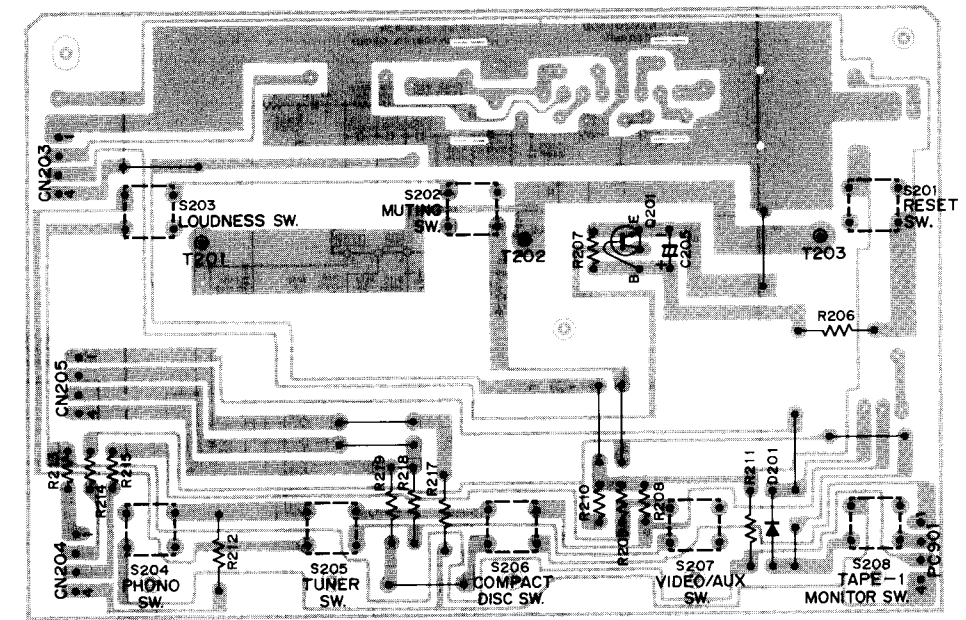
CN203
S203
LOUDNESS SW.
T201
S202
MUTING
SW.
T202
R207
E
Q201
B
C
C205
S201
RESET
SW.
T203
R206
CN205
R213
R214
R215
R219
R218
R217
R210
R209
R208
R211
D201
CN204
S204
PHONO
SW.
R212
S205
TUNER
SW.
S206
COMPACT
DISC SW.
S207
VIDEO/AUX
SW.
S208
TAPE-1
MONITOR SW.
PC901